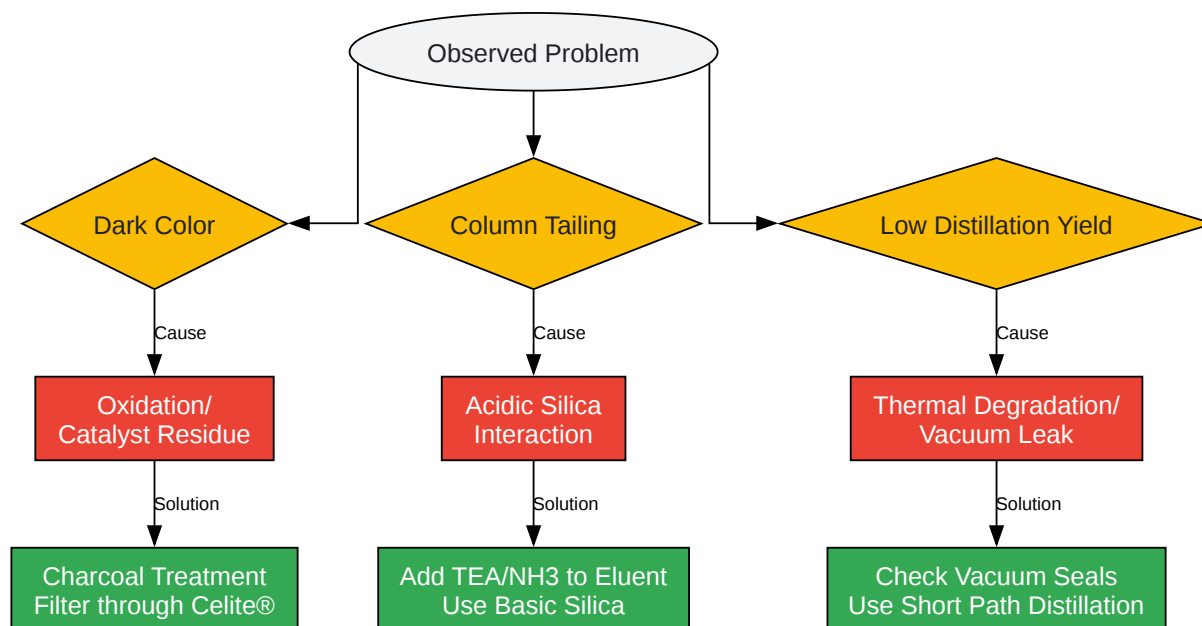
Observed Problem

Dark Color

Cause

Oxidation/ Catalyst Residue

Solution

Charcoal Treatment
Filter through Celite®

Column Tailing

Cause

Acidic Silica Interaction

Solution

Add TEA/NH3 to Eluent
Use Basic Silica

Low Distillation Yield

Cause

Thermal Degradation/ Vacuum Leak

Solution

Check Vacuum Seals
Use Short Path Distillation